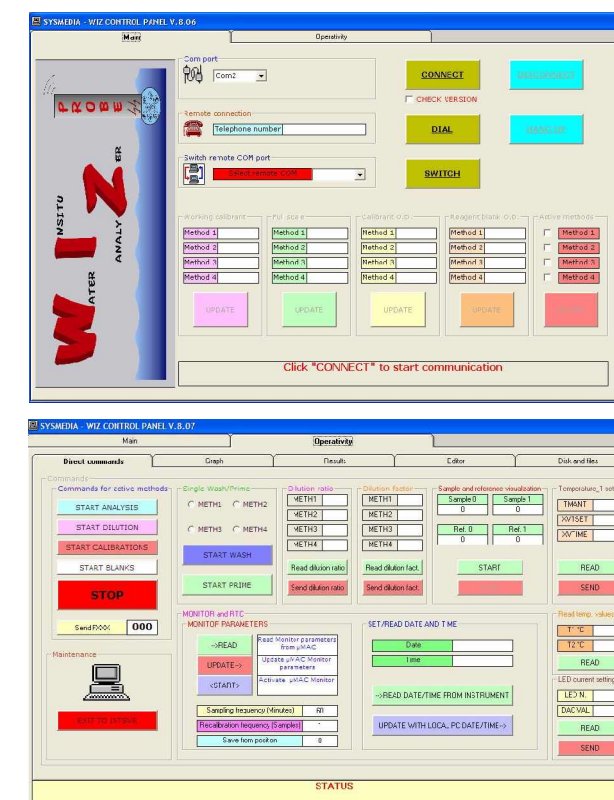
SYSMEDIA - WIZ CONTROL PANEL V.8.06

Main | Operativity

PROBE
INSITU
WATER
ANALYZER
WIZ

Com port
Com2

CONNECT
CHECK VERSION

Remote connection
Telephone number

DIAL

Switch remote COM port
Select remote COM

SWITCH

Working calibrant
Method 1
Method 2
Method 3
Method 4
UPDATE

Full scale
Method 1
Method 2
Method 3
Method 4
UPDATE

Calibrant O.D.
Method 1
Method 2
Method 3
Method 4
UPDATE

Reagent blank O.D.
Method 1
Method 2
Method 3
Method 4
UPDATE

Active methods
Method 1
Method 2
Method 3
Method 4

Click "CONNECT" to start communication

SYSMEDIA - WIZ CONTROL PANEL V.8.07

Main | Operativity

Direct commands | Graph | Results | Editor | Disk and files

Commands
Commands for active methods
START ANALYSIS
START DILUTION
START CALIBRATIONS
START BLANKS
STOP
Send FXXX 000

Single Wash/Prime
METH1 METH2
METH3 METH4
START WASH
START PRIME

Dilution ratio
METH1
METH2
METH3
METH4
Read dilution ratio
Send dilution ratio

Dilution factor
METH1
METH2
METH3
METH4
Read dilution fact.
Send dilution fact.

Sample and reference visualization
Sample 0 | Sample 1
0 | 0
Ref. 0 | Ref. 1
0 | 0
START

Temperature_T set
TMANT
XVTSET
XVTIME
READ
SEND

Maintenance
EXIT TO DTERM

MONITOR and RTC
MONITOR PARAMETERS
->READ Read Monitor parameters from µMAC
UPDATE-> Update µMAC Monitor parameters
<START> Activate µMAC Monitor
Sampling frequency (Minutes) 60
Recalibration frequency (Samples) -
Save from position 0

SET/READ DATE AND TIME
Date
Time
->READ DATE/TIME FROM INSTRUMENT
UPDATE WITH LOCAL PC DATE/TIME->

Read temp. values
T° °C
T2 °C
READ

LED current setting
LED N.
DACVAL
READ
SEND

STATUS